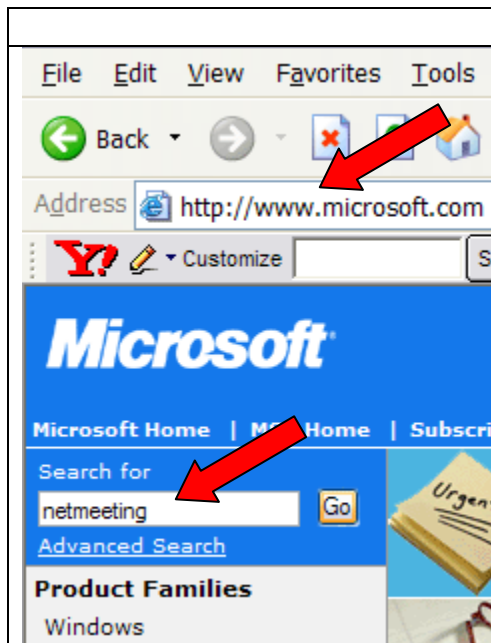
File Edit View Favorites Tools

Back

Address http://www.microsoft.com

Y! Customize

Microsoft

Microsoft Home | M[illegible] Home | Subscri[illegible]

Search for

netmeeting

Go

Advanced Search

Urgen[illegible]

Product Families

Windows